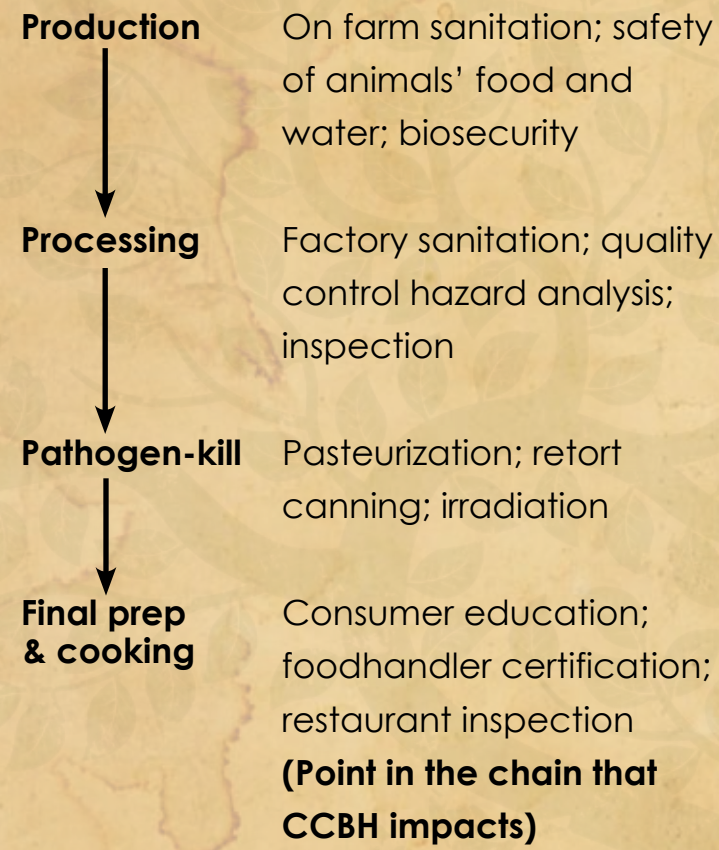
Production

On farm sanitation; safety of animals' food and water; biosecurity

Processing

Factory sanitation; quality control hazard analysis; inspection

Pathogen-kill

Pasteurization; retort canning; irradiation

Final prep & cooking

Consumer education; foodhandler certification; restaurant inspection **(Point in the chain that CCBH impacts)**